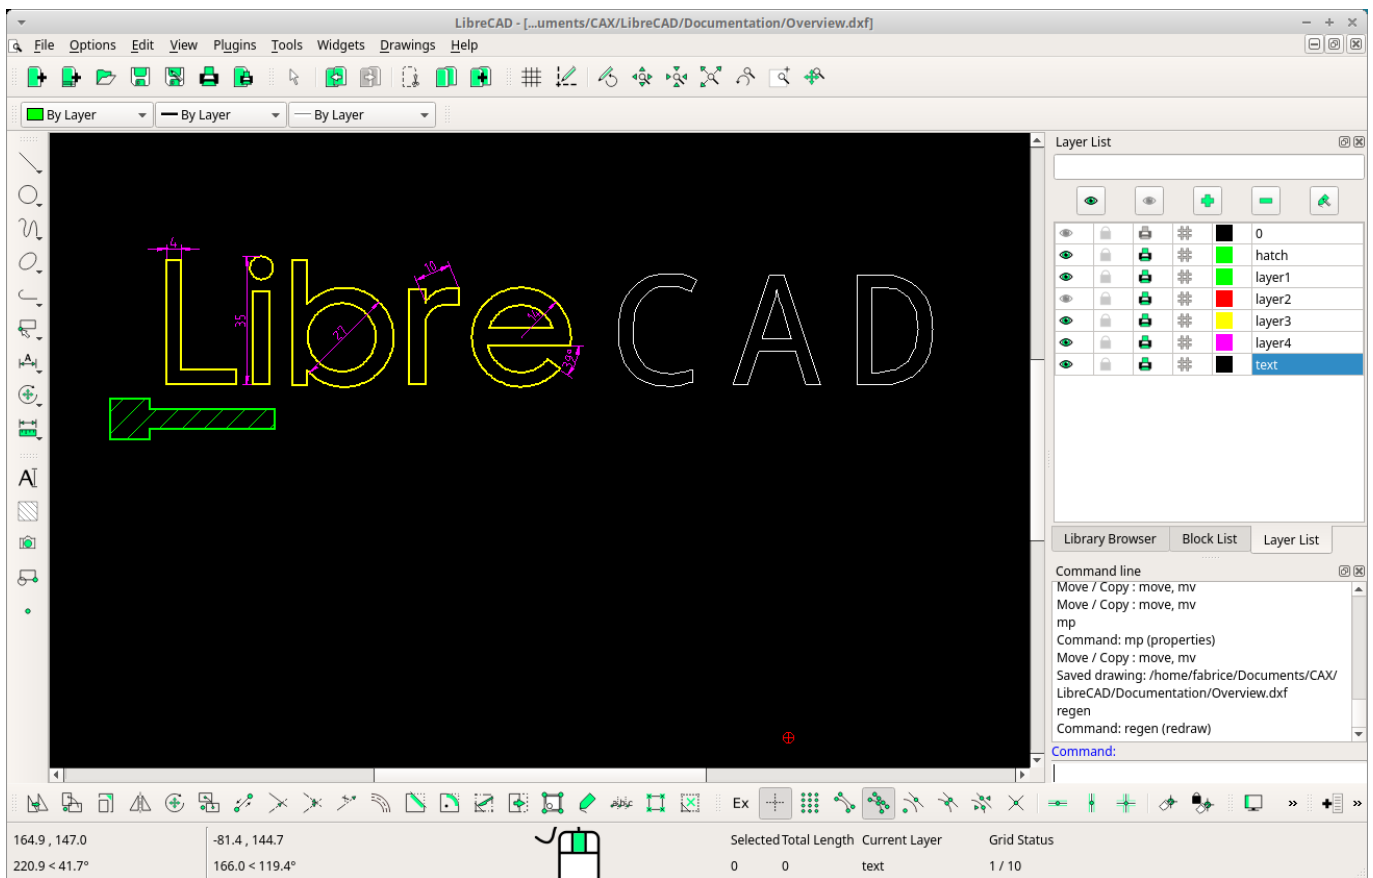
LibreCAD - [...uments/CAX/LibreCAD/Documentation/Overview.dxf]

File Options Edit View Plugins Tools Widgets Drawings Help

By Layer
By Layer
By Layer

Layer List

| | | | | | |
|---|---|---|---|---|---|
| | | | | | 0 |
| | | | | | hatch |
| | | | | | layer1 |
| | | | | | layer2 |
| | | | | | layer3 |
| | | | | | layer4 |
| | | | | | text |

Library Browser Block List Layer List

Command line
Move / Copy : move, mv
Move / Copy : move, mv
mp
Command: mp (properties)
Move / Copy : move, mv
Saved drawing: /home/fabrice/Documents/CAX/LibreCAD/Documentation/Overview.dxf
regen
Command: regen (redraw)
Command:

4
35
27
10
16
39

LibreCAD

Ex

164.9 , 147.0
220.9 < 41.7°
-81.4 , 144.7
166.0 < 119.4°
Selected 0
Total Length 0
Current Layer text
Grid Status 1 / 10